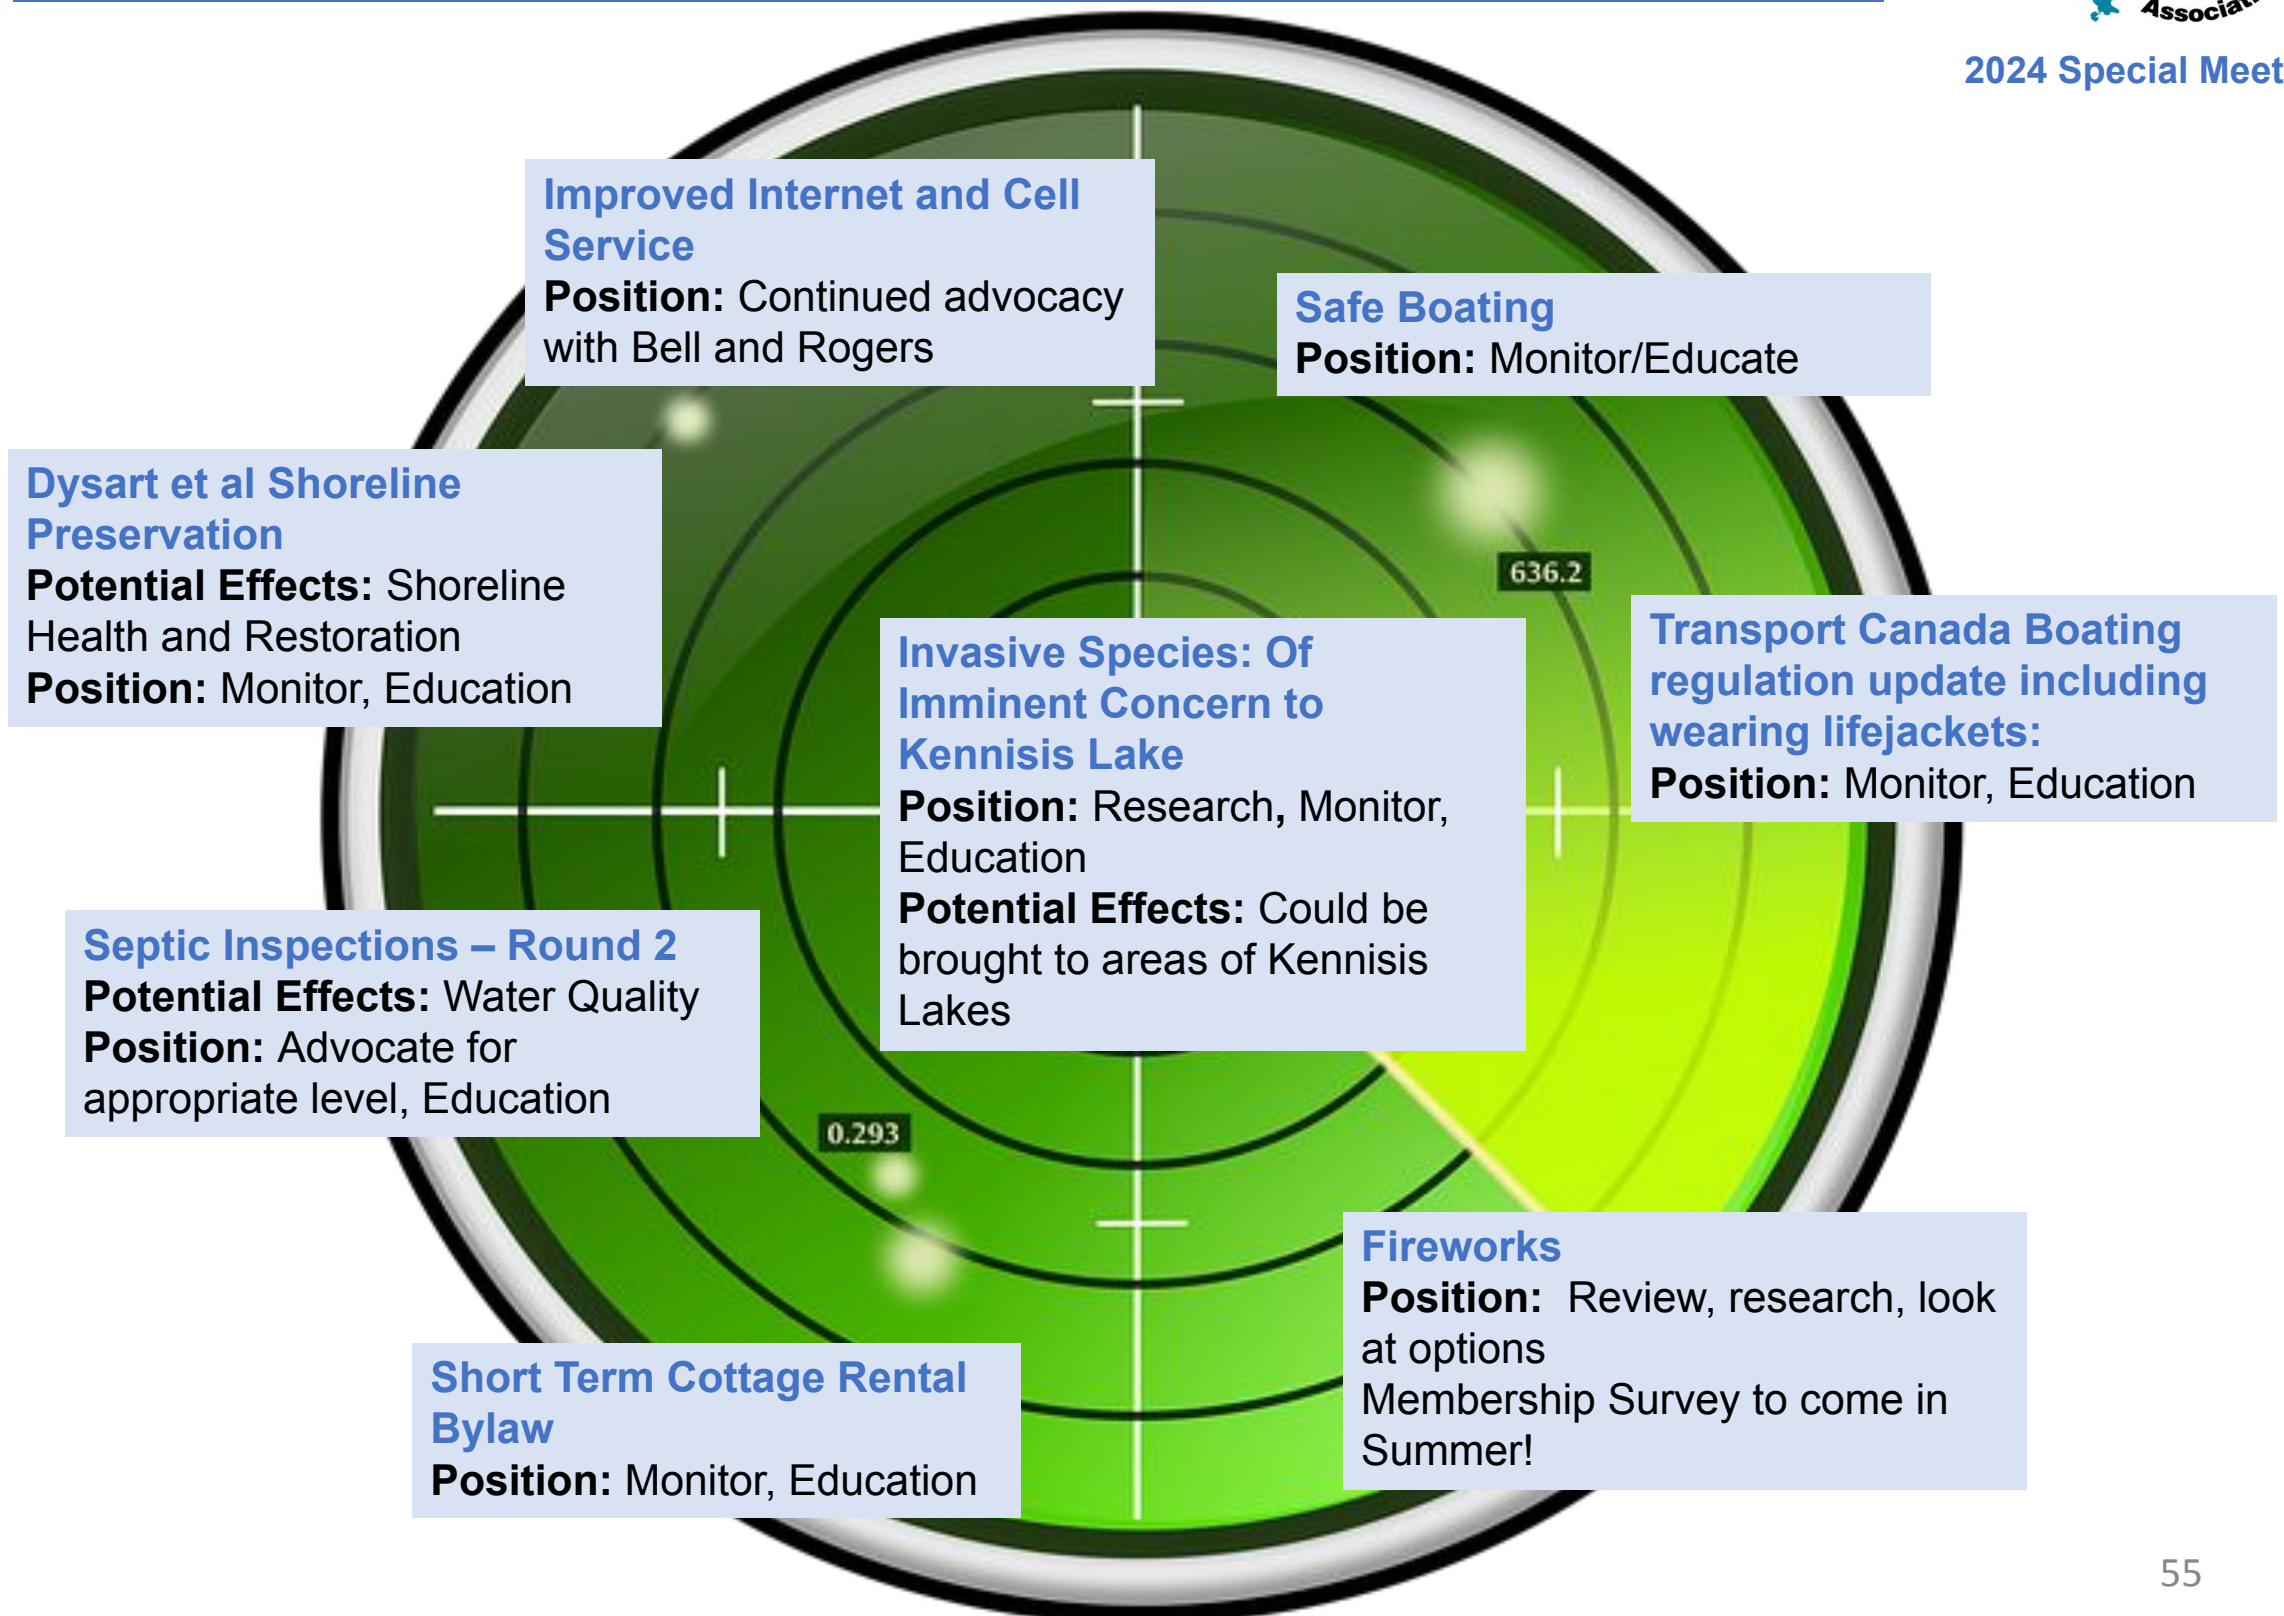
Associat

2024 Special Meet

Improved Internet and Cell Service
**Position:** Continued advocacy with Bell and Rogers

Safe Boating
**Position:** Monitor/Educate

Dysart et al Shoreline Preservation
**Potential Effects:** Shoreline Health and Restoration
**Position:** Monitor, Education

636.2

Invasive Species: Of Imminent Concern to Kennisis Lake
**Position:** Research, Monitor, Education
**Potential Effects:** Could be brought to areas of Kennisis Lakes

Transport Canada Boating regulation update including wearing lifejackets:
**Position:** Monitor, Education

Septic Inspections – Round 2
**Potential Effects:** Water Quality
**Position:** Advocate for appropriate level, Education

0.293

Fireworks
**Position:** Review, research, look at options
Membership Survey to come in Summer!

Short Term Cottage Rental Bylaw
**Position:** Monitor, Education

55